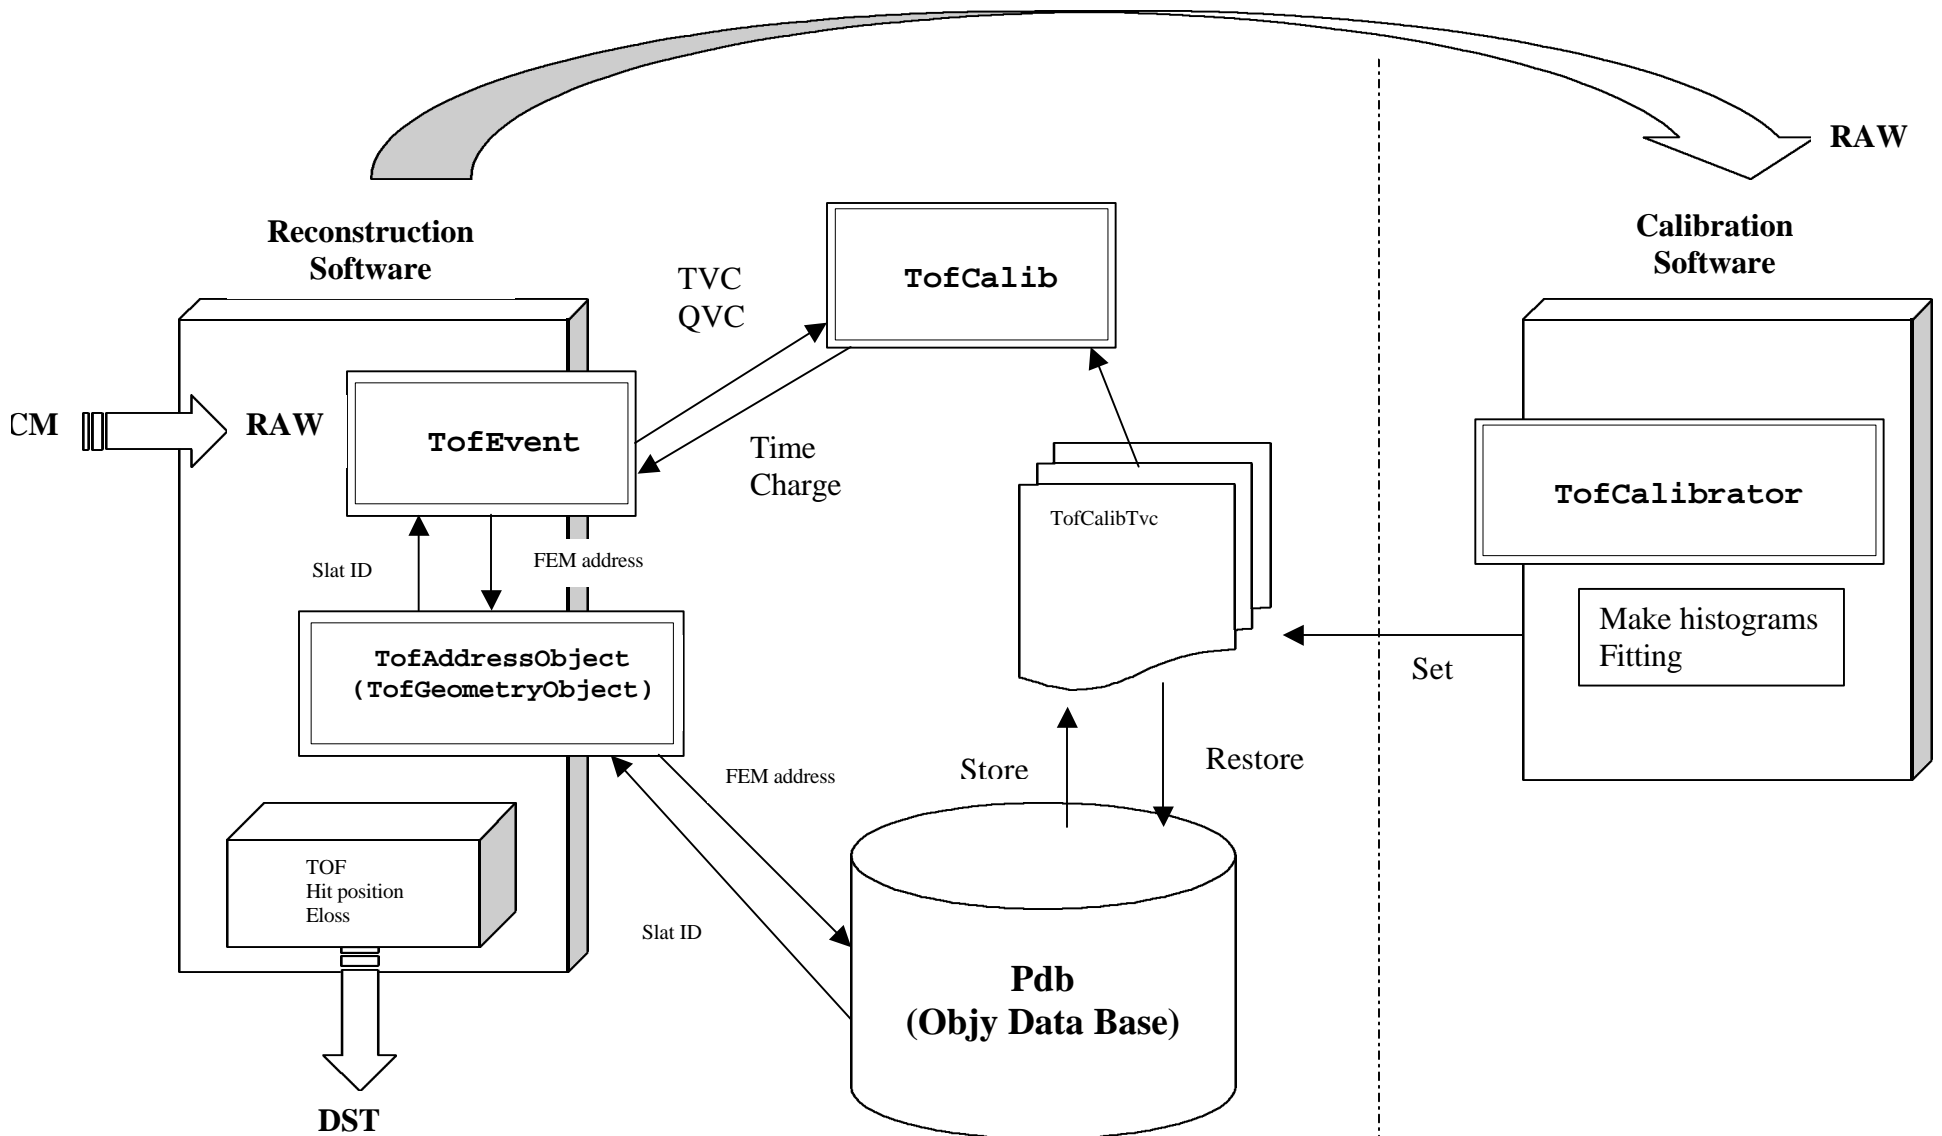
RAW

Reconstruction Software

TVC
QVC

TofCalib

Calibration Software

CM

RAW

TofEvent

Time
Charge

TofCalibTvc

TofCalibrator

Slat ID

FEM address

TofAddressObject
(TofGeometryObject)

Make histograms
Fitting

Set

FEM address

Store

Restore

TOF
Hit position
Eloss

Slat ID

Pdb
(Objy Data Base)

DST